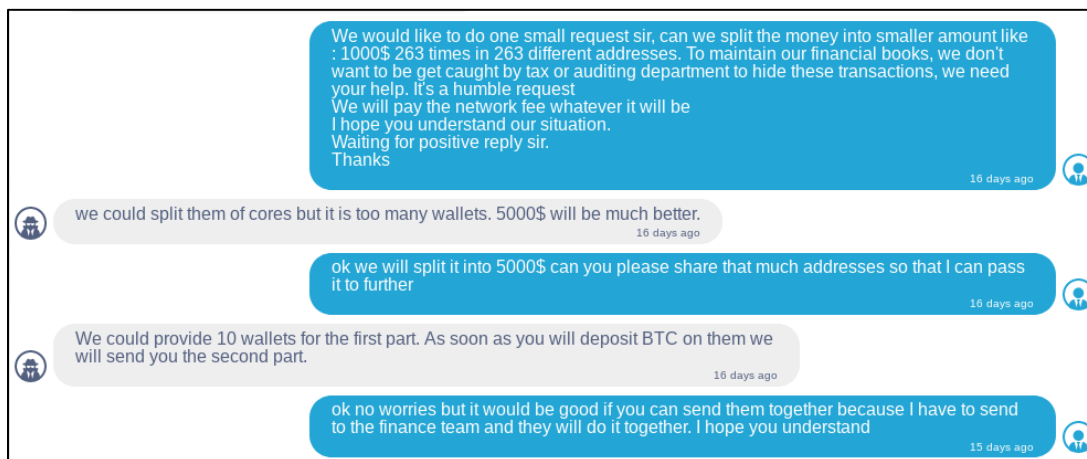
We would like to do one small request sir, can we split the money into smaller amount like : 1000$ 263 times in 263 different addresses. To maintain our financial books, we don't want to be get caught by tax or auditing department to hide these transactions, we need your help. It's a humble request
We will pay the network fee whatever it will be
I hope you understand our situation.
Waiting for positive reply sir.
Thanks

16 days ago

we could split them of cores but it is too many wallets. 5000$ will be much better.

16 days ago

ok we will split it into 5000$ can you please share that much addresses so that I can pass it to further

16 days ago

We could provide 10 wallets for the first part. As soon as you will deposit BTC on them we will send you the second part.

16 days ago

ok no worries but it would be good if you can send them together because I have to send to the finance team and they will do it together. I hope you understand

15 days ago